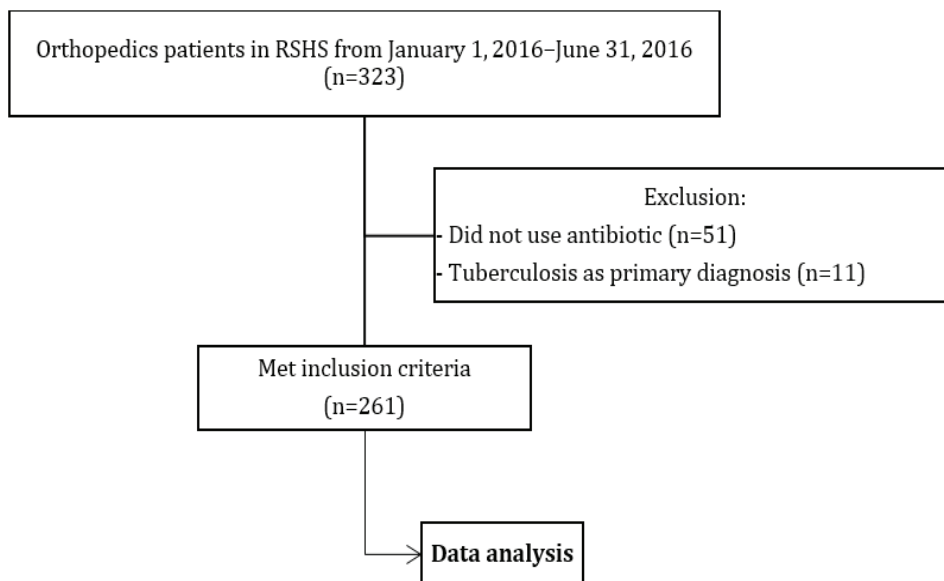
Orthopedics patients in RSHS from January 1, 2016–June 31, 2016
(n=323)

Exclusion:
- Did not use antibiotic (n=51)
- Tuberculosis as primary diagnosis (n=11)

Met inclusion criteria
(n=261)

Data analysis